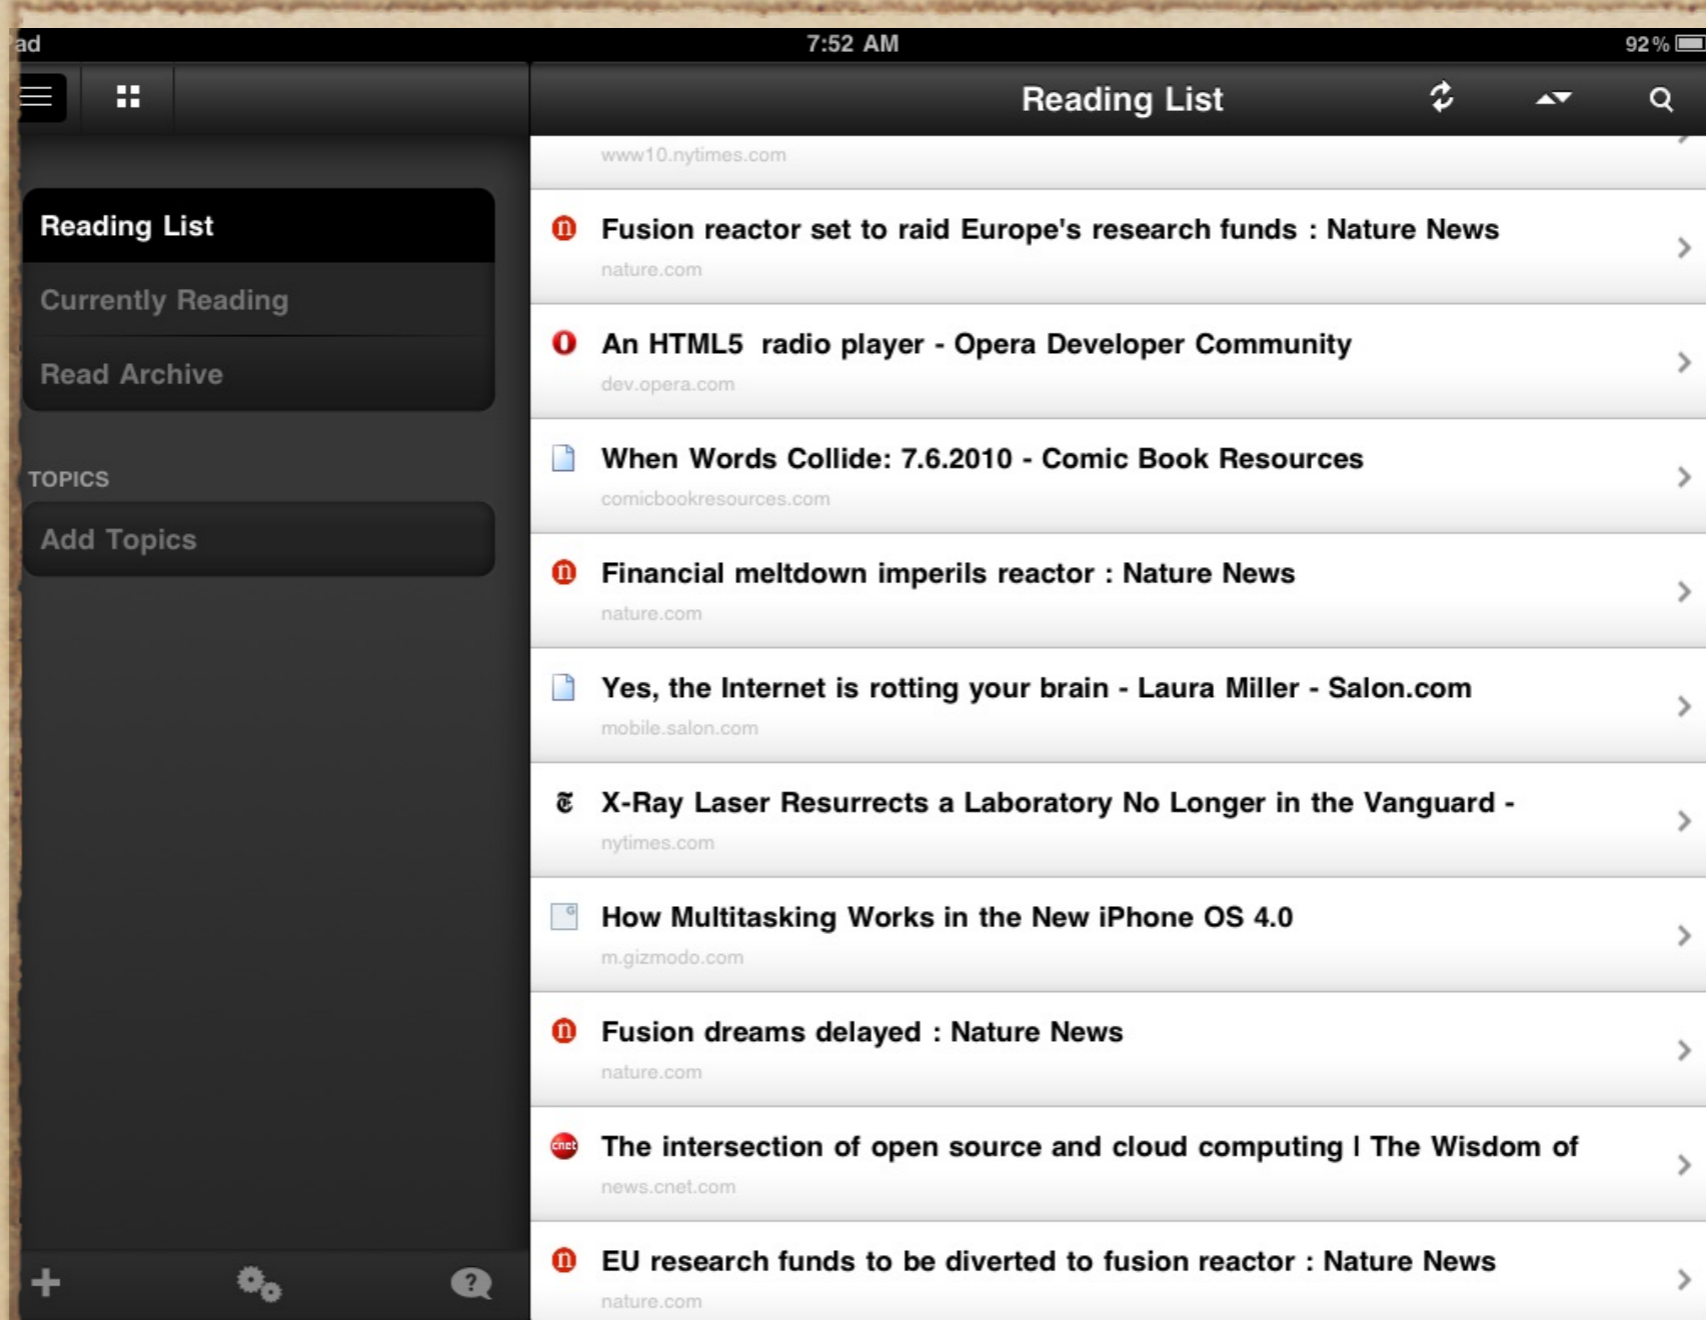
ad 7:52 AM 92 %

Reading List

Currently Reading

Read Archive

TOPICS

Add Topics

Reading List

www10.nytimes.com

Fusion reactor set to raid Europe's research funds : Nature News
nature.com

An HTML5 radio player - Opera Developer Community
dev.opera.com

When Words Collide: 7.6.2010 - Comic Book Resources
comicbookresources.com

Financial meltdown imperils reactor : Nature News
nature.com

Yes, the Internet is rotting your brain - Laura Miller - Salon.com
mobile.salon.com

X-Ray Laser Resurrects a Laboratory No Longer in the Vanguard -
nytimes.com

How Multitasking Works in the New iPhone OS 4.0
m.gizmodo.com

Fusion dreams delayed : Nature News
nature.com

The intersection of open source and cloud computing | The Wisdom of
news.cnet.com

EU research funds to be diverted to fusion reactor : Nature News
nature.com